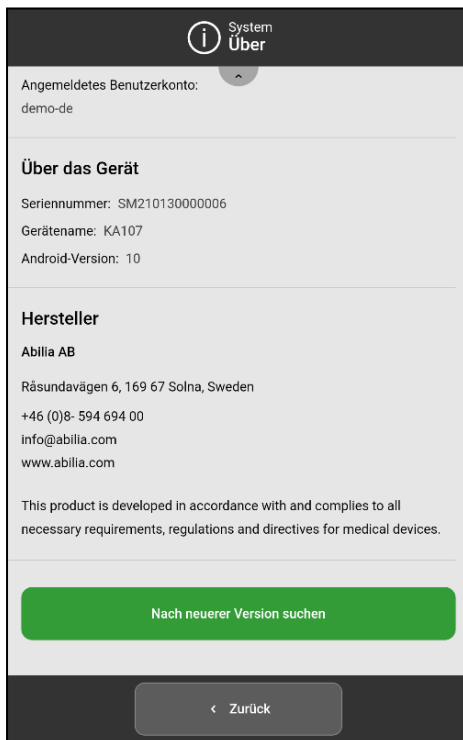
System
Über

Angemeldetes Benutzerkonto:
demo-de

Über das Gerät

Seriennummer: SM210130000006
Gerätename: KA107
Android-Version: 10

Hersteller

Abilia AB

Råsundavägen 6, 169 67 Solna, Sweden

+46 (0)8- 594 694 00
info@abilia.com
www.abilia.com

This product is developed in accordance with and complies to all necessary requirements, regulations and directives for medical devices.

Nach neuerer Version suchen

‹ Zurück